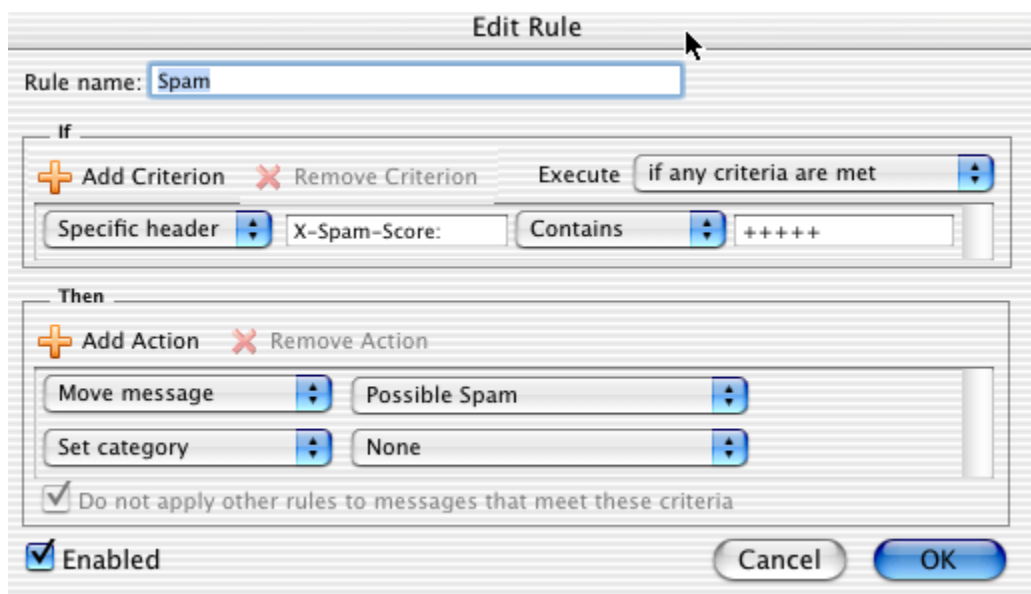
Edit Rule

Rule name: Spam

If

Add Criterion Remove Criterion Execute if any criteria are met

Specific header X-Spam-Score: Contains +++++

Then

Add Action Remove Action

Move message Possible Spam

Set category None

Do not apply other rules to messages that meet these criteria

Enabled

Cancel OK